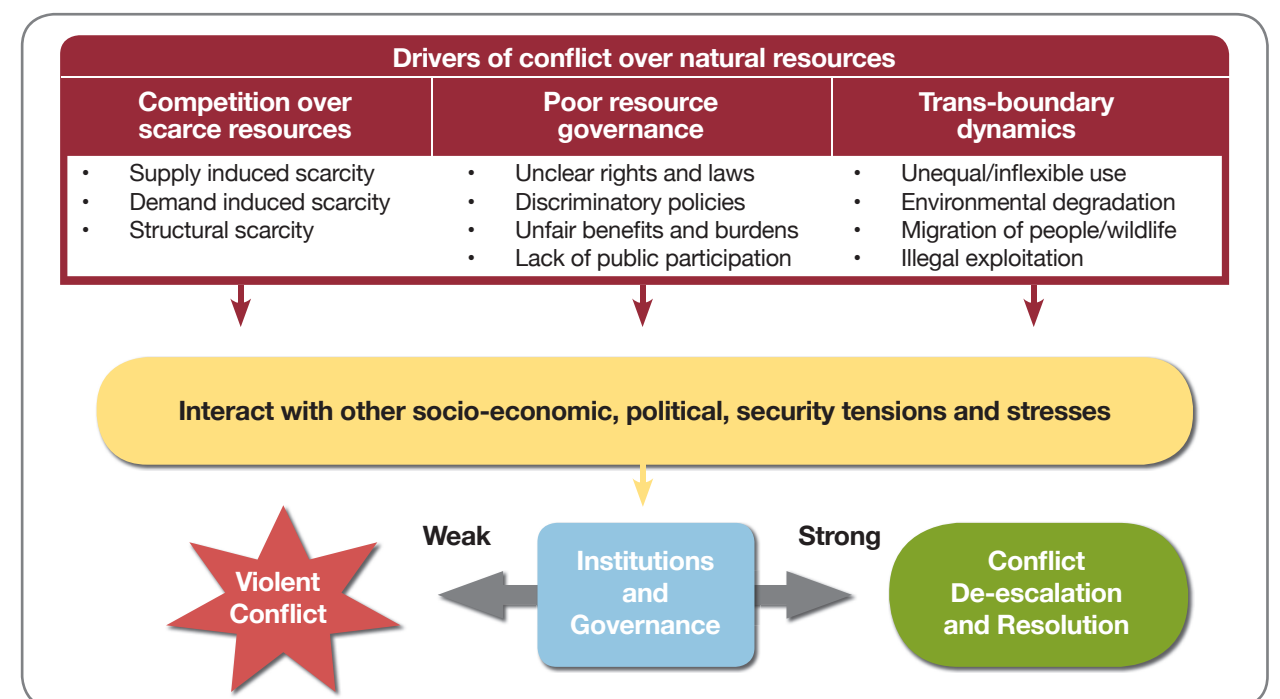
Drivers of conflict over natural resources

| Competition over scarce resources | Poor resource governance | Trans-boundary dynamics |
|---|---|---|
| • Supply induced scarcity<br>• Demand induced scarcity<br>• Structural scarcity | • Unclear rights and laws<br>• Discriminatory policies<br>• Unfair benefits and burdens<br>• Lack of public participation | • Unequal/inflexible use<br>• Environmental degradation<br>• Migration of people/wildlife<br>• Illegal exploitation |

Interact with other socio-economic, political, security tensions and stresses

Violent Conflict

Weak

Institutions and Governance

Strong

Conflict De-escalation and Resolution